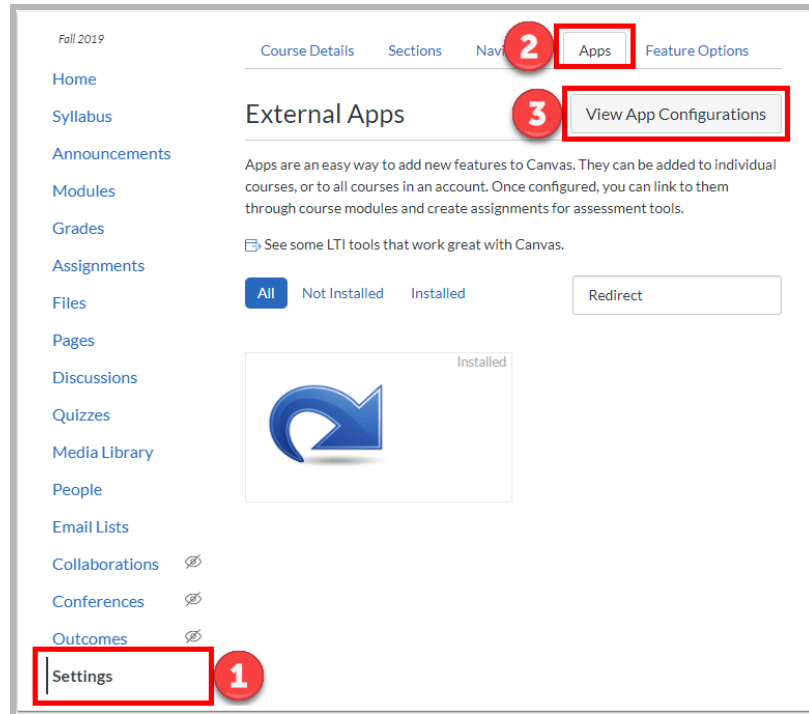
Fall 2019

Home
Syllabus
Announcements
Modules
Grades
Assignments
Files
Pages
Discussions
Quizzes
Media Library
People
Email Lists
Collaborations
Conferences
Outcomes
Settings

1

Course Details Sections Navi 2 Apps Feature Options

External Apps

3 View App Configurations

Apps are an easy way to add new features to Canvas. They can be added to individual courses, or to all courses in an account. Once configured, you can link to them through course modules and create assignments for assessment tools.

See some LTI tools that work great with Canvas.

All Not Installed Installed

Redirect

Installed